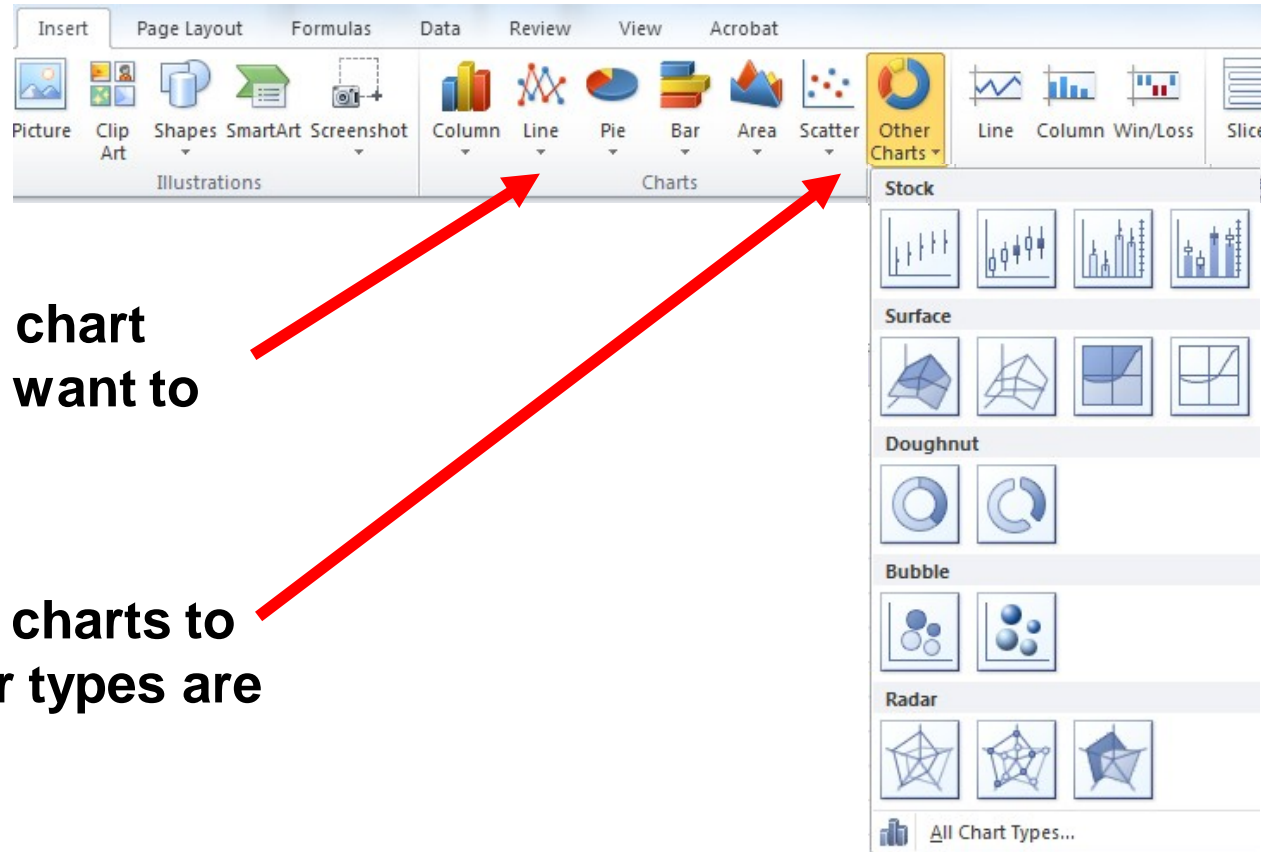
Insert Page Layout Formulas Data Review View Acrobat

Picture Clip Art Shapes SmartArt Screenshot
Illustrations

Column Line Pie Bar Area Scatter Other Charts
Charts

Line Column Win/Loss Slic

Stock

Surface

Doughnut

Bubble

Radar

All Chart Types...

chart
want to

charts to
r types are